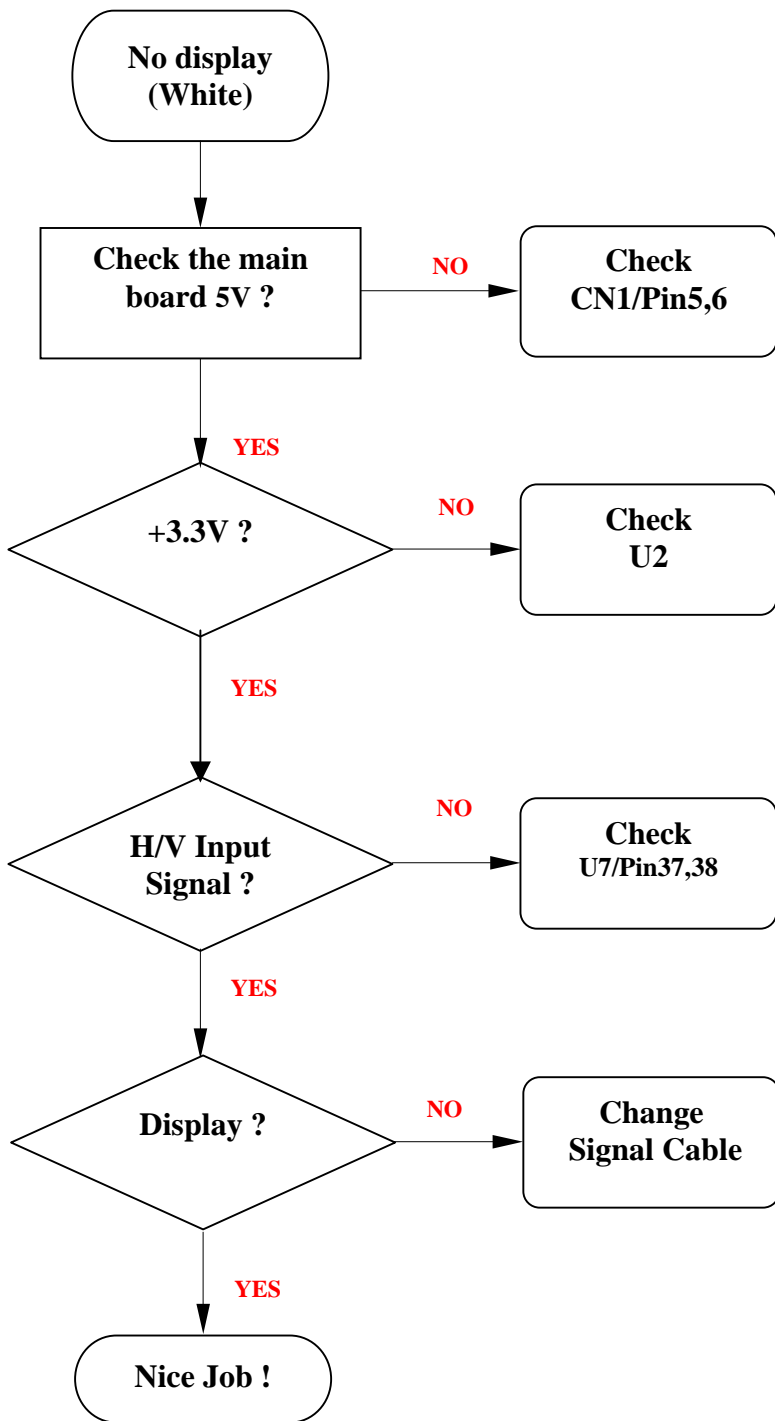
No display (White)

Check the main board 5V ?

NO

Check CN1/Pin5,6

YES

+3.3V ?

NO

Check U2

YES

H/V Input Signal ?

NO

Check U7/Pin37,38

YES

Display ?

NO

Change Signal Cable

YES

Nice Job !